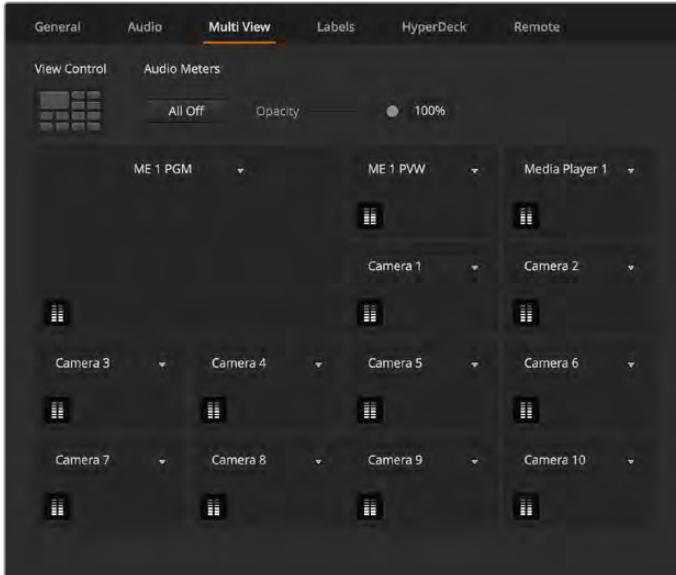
General Audio Multi View Labels HyperDeck Remote

View Control Audio Meters

All Off Opacity 100%

ME 1 PGM

ME 1 PVW

Media Player 1

Camera 1

Camera 2

Camera 3

Camera 4

Camera 5

Camera 6

Camera 7

Camera 8

Camera 9

Camera 10